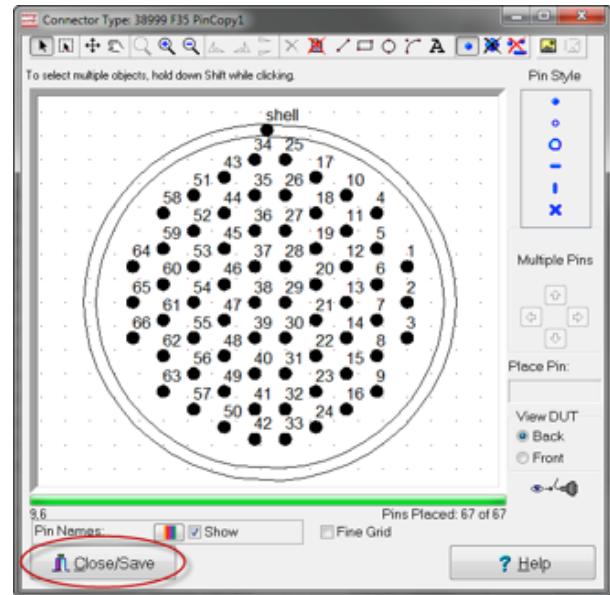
Connector Type: 38999 F35 PinCopy1

To select multiple objects, hold down Shift while clicking.

Pin Style

shell
34 25
43 17
51 35 26 10
58 44 18 4
52 36 27 11
59 45 19 5
64 53 37 28 12 1
60 46 20 6
65 54 38 29 13 2
61 47 21 7
66 55 39 30 14 3
62 48 22 8
56 40 31 15
63 49 23 9
57 41 32 16
50 24
42 33

Multiple Pins

Place Pin:

View DUT
Back
Front

9,6
Pins Placed: 67 of 67

Pin Names: Show
Fine Grid

Close/Save

Help